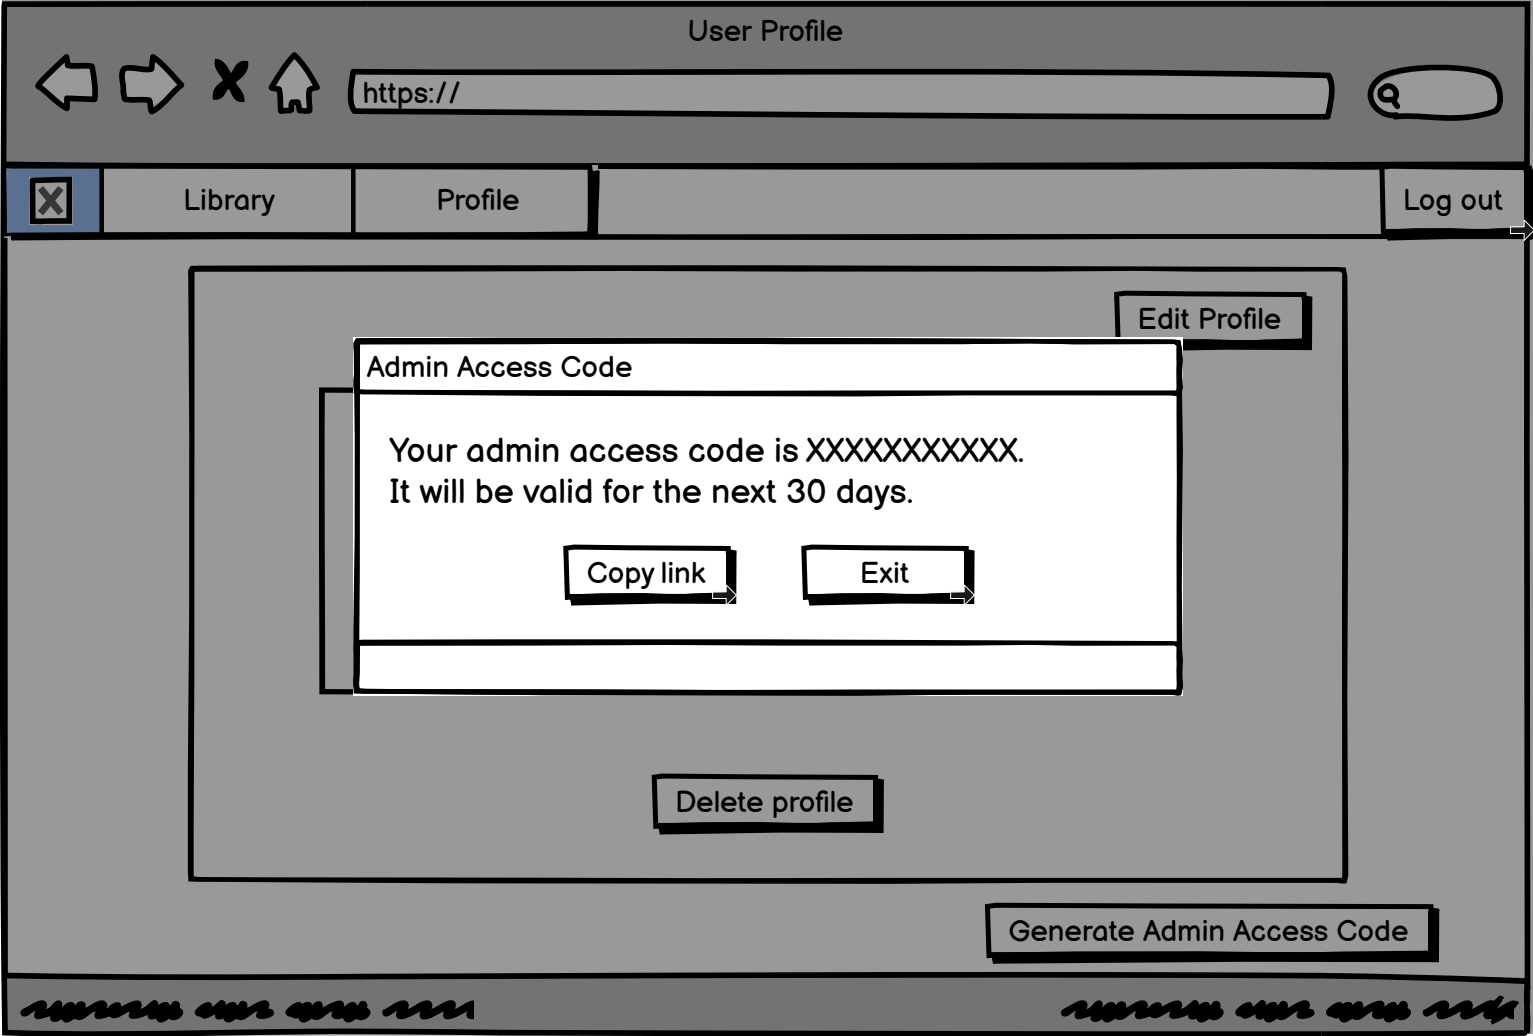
User Profile

https://

Library

Profile

Log out

Edit Profile

Admin Access Code

Your admin access code is XXXXXXXXXXX.
It will be valid for the next 30 days.

Copy link

Exit

Delete profile

Generate Admin Access Code